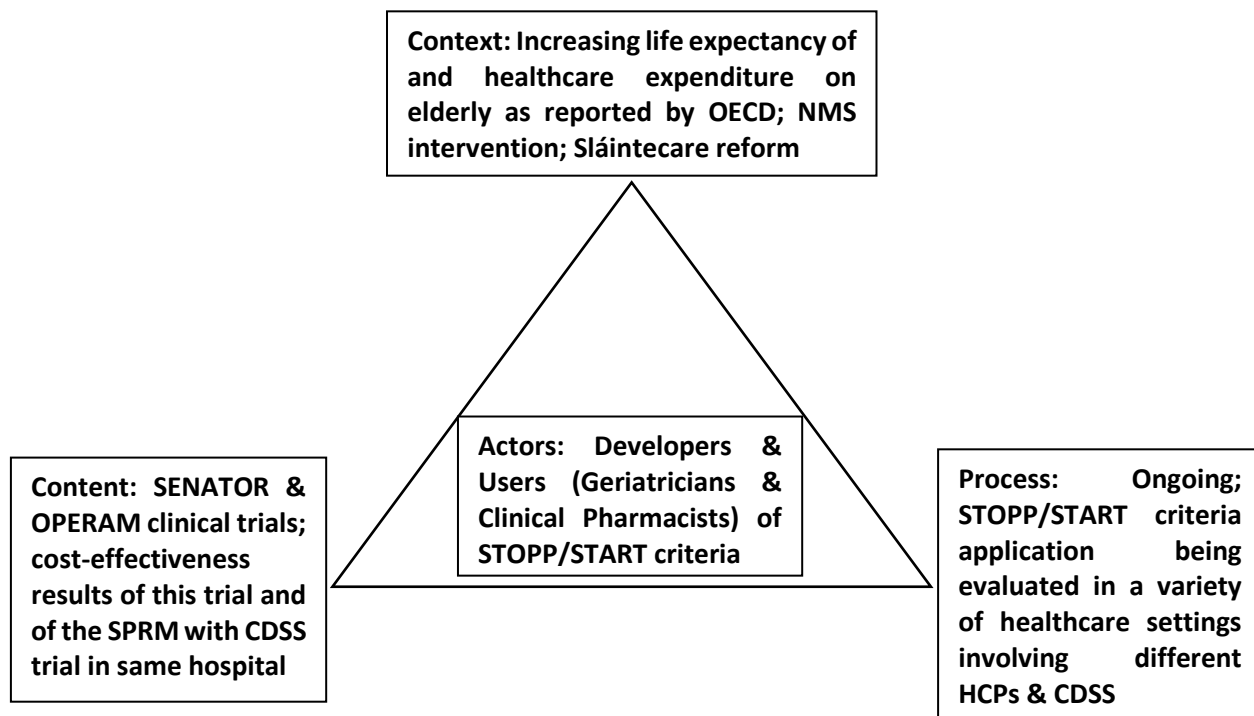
Context: Increasing life expectancy of and healthcare expenditure on elderly as reported by OECD; NMS intervention; Sláintecare reform

Actors: Developers & Users (Geriatricians & Clinical Pharmacists) of STOPP/START criteria

Content: SENATOR & OPERAM clinical trials; cost-effectiveness results of this trial and of the SPRM with CDSS trial in same hospital

Process: Ongoing; STOPP/START criteria application being evaluated in a variety of healthcare settings involving different HCPs & CDSS